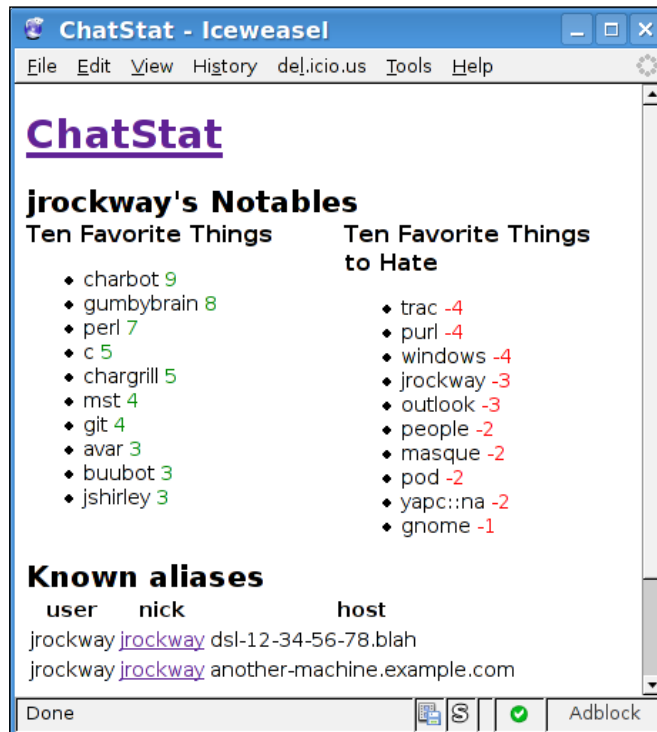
ChatStat - Iceweasel

File Edit View History del.icio.us Tools Help

ChatStat

jrockway's Notables

Ten Favorite Things

- charbot 9
- gumbybrain 8
- perl 7
- c 5
- chargrill 5
- mst 4
- git 4
- avar 3
- buubot 3
- jshirley 3

Ten Favorite Things to Hate

- trac -4
- purl -4
- windows -4
- jrockway -3
- outlook -3
- people -2
- masque -2
- pod -2
- yapc::na -2
- gnome -1

Known aliases

| user | nick | host |
|---|---|---|
| jrockway | jrockway | dsl-12-34-56-78.blah |
| jrockway | jrockway | another-machine.example.com |

Done Adblock